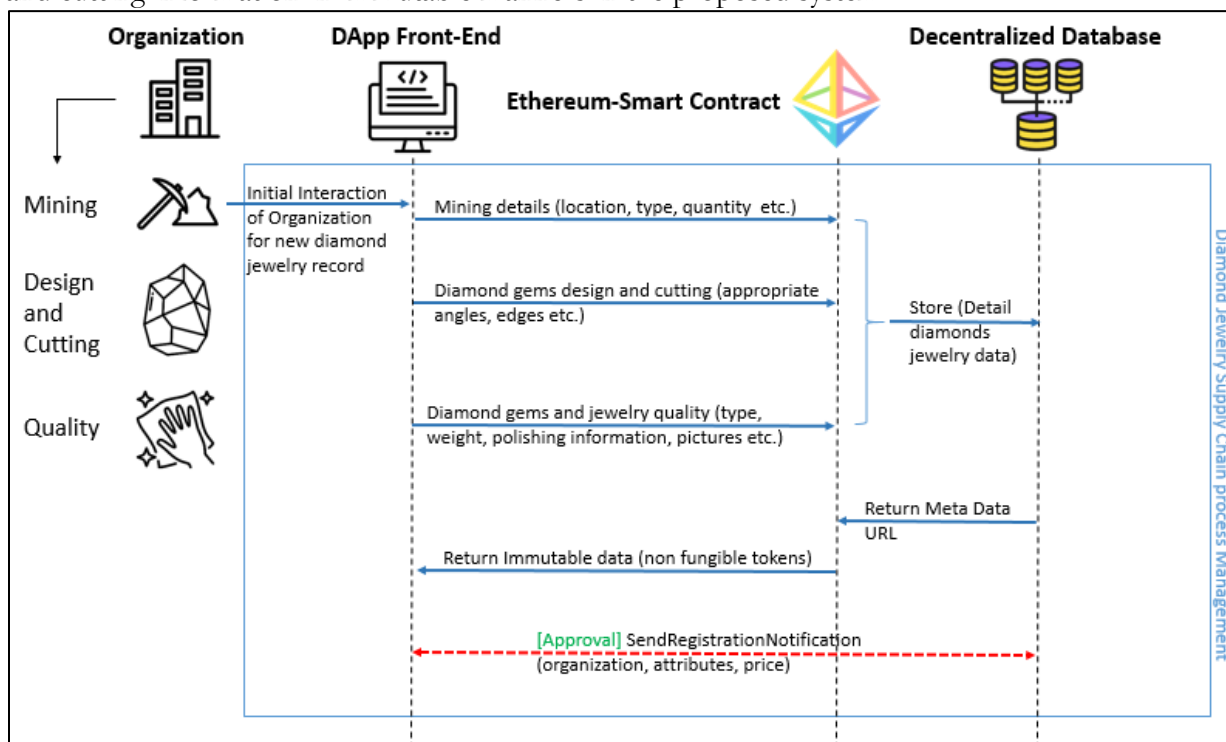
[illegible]

Organization

DApp Front-End

Ethereum-Smart Contract

Decentralized Database

Mining

Design and Cutting

Quality

Initial Interaction of Organization for new diamond jewelry record

Mining details (location, type, quantity etc.)

Diamond gems design and cutting (appropriate angles, edges etc.)

Store (Detail diamonds jewelry data)

Diamond gems and jewelry quality (type, weight, polishing information, pictures etc.)

Return Meta Data URL

Return Immutable data (non fungible tokens)

[Approval] SendRegistrationNotification (organization, attributes, price)

Diamond Jewelry Supply Chain process Management